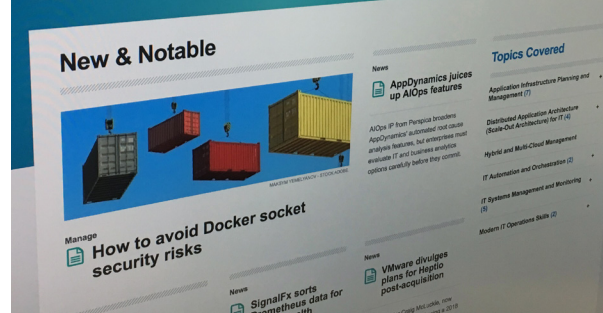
New & Notable

MAKSIM TEMELYKOV - STOCK.ADOBE

Manage

How to avoid Docker socket security risks

News

SignalFx sorts Prometheus data for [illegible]

News

AppDynamics juices up AIOps features

AIOps IP from Perspica broadens AppDynamics' automated root cause analysis features, but enterprises must evaluate IT and business analytics options carefully before they commit.

News

VMware divulges plans for Heptio post-acquisition

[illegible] Craig McLuckie, now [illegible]

Topics Covered

Application Infrastructure Planning and Management (7)

Distributed Application Architecture (Scale-Out Architecture) for IT (4)

Hybrid and Multi-Cloud Management

IT Automation and Orchestration (2)

IT Systems Management and Monitoring (5)

Modern IT Operations Skills (2)